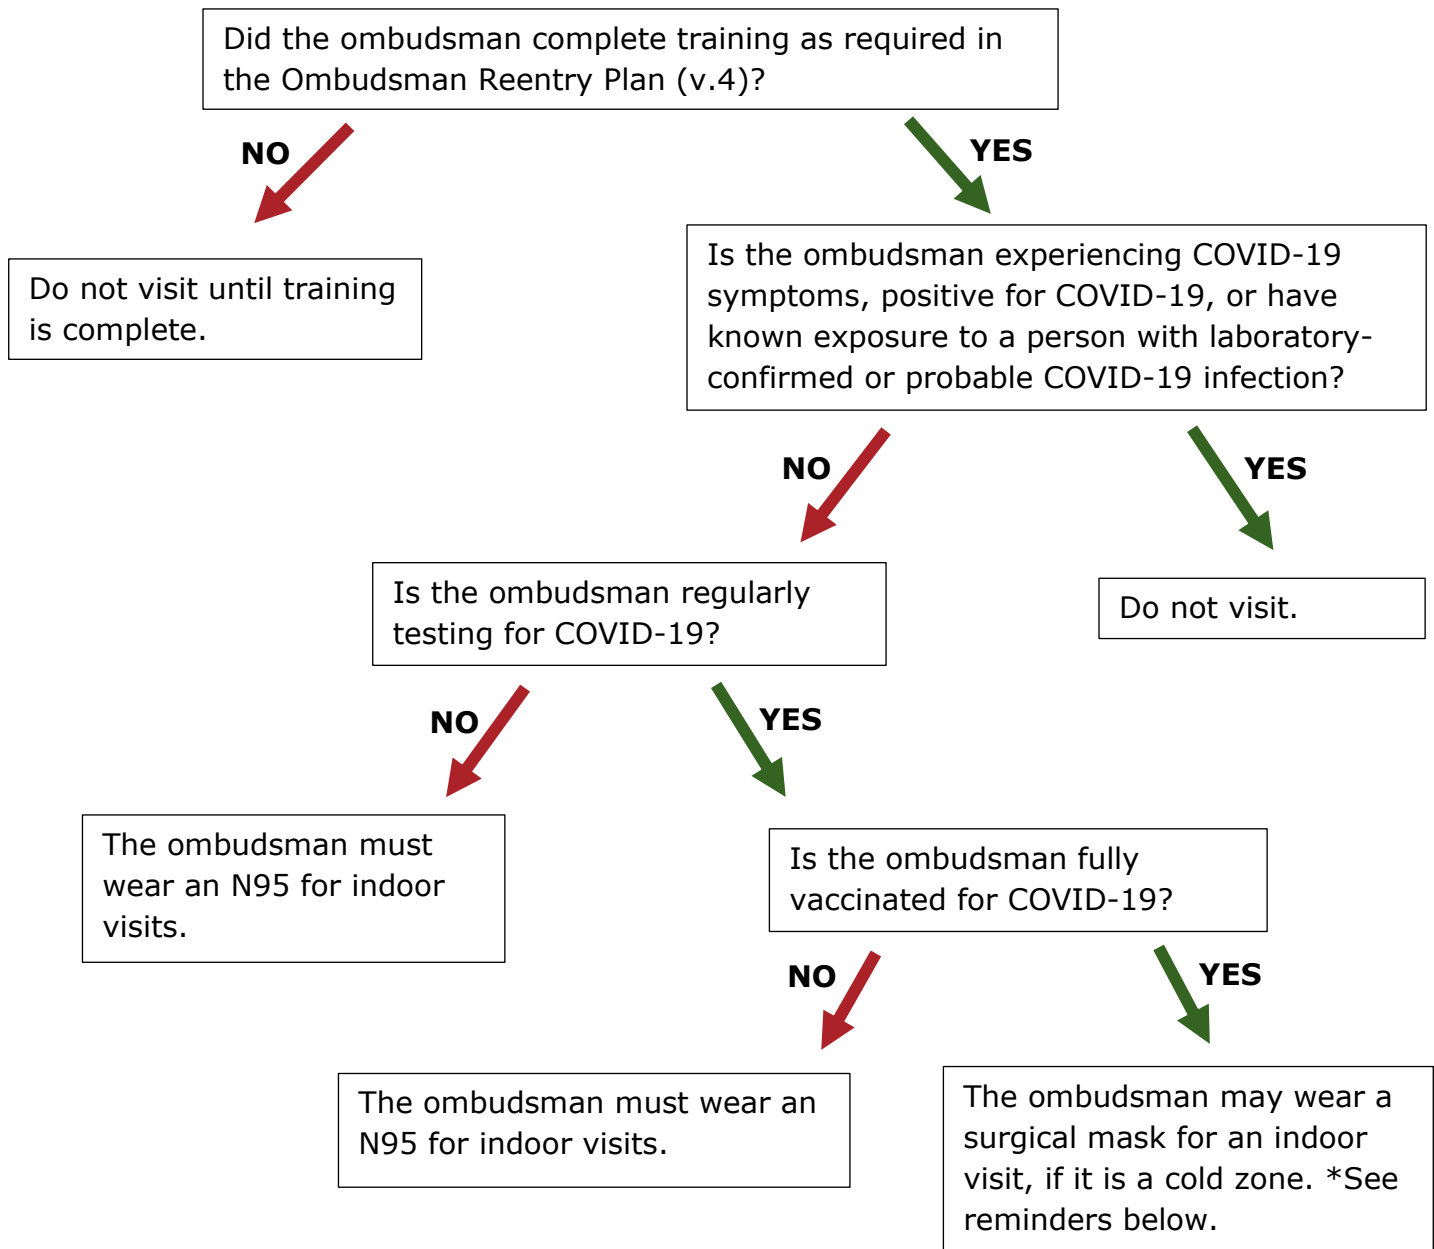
Did the ombudsman complete training as required in the Ombudsman Reentry Plan (v.4)?

NO

YES

Do not visit until training is complete.

Is the ombudsman experiencing COVID-19 symptoms, positive for COVID-19, or have known exposure to a person with laboratory-confirmed or probable COVID-19 infection?

NO

YES

Is the ombudsman regularly testing for COVID-19?

Do not visit.

NO

YES

The ombudsman must wear an N95 for indoor visits.

Is the ombudsman fully vaccinated for COVID-19?

NO

YES

The ombudsman must wear an N95 for indoor visits.

The ombudsman may wear a surgical mask for an indoor visit, if it is a cold zone. *See reminders below.